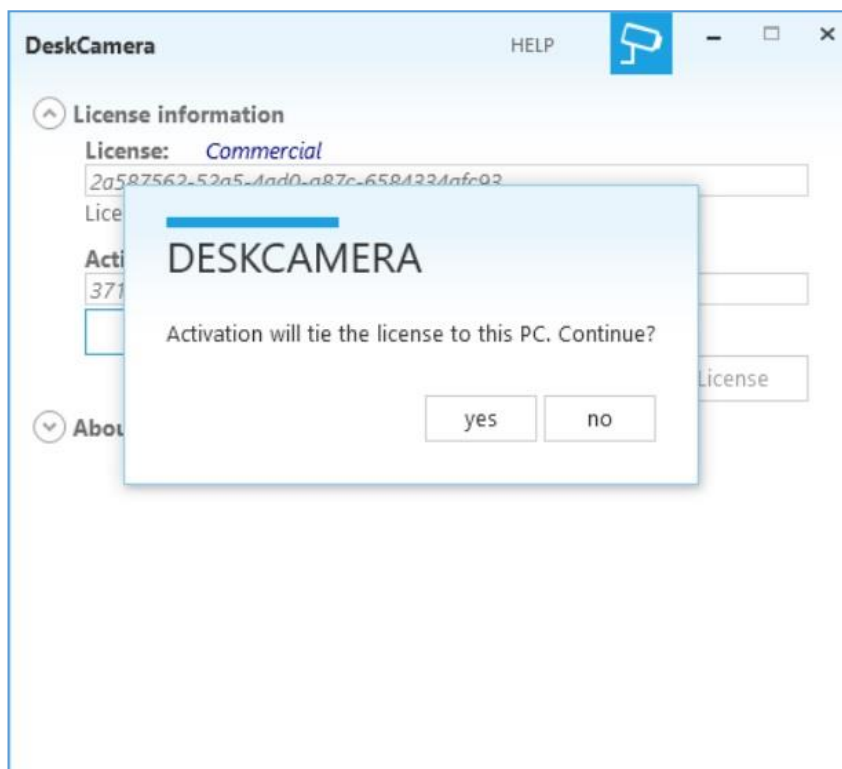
DeskCamera

HELP

License information

License: Commercial

2a587562-52a5-4ad0-a87c-6584334afc93

Lice

Acti

371

License

Abou

DESKCAMERA

Activation will tie the license to this PC. Continue?

yes

no